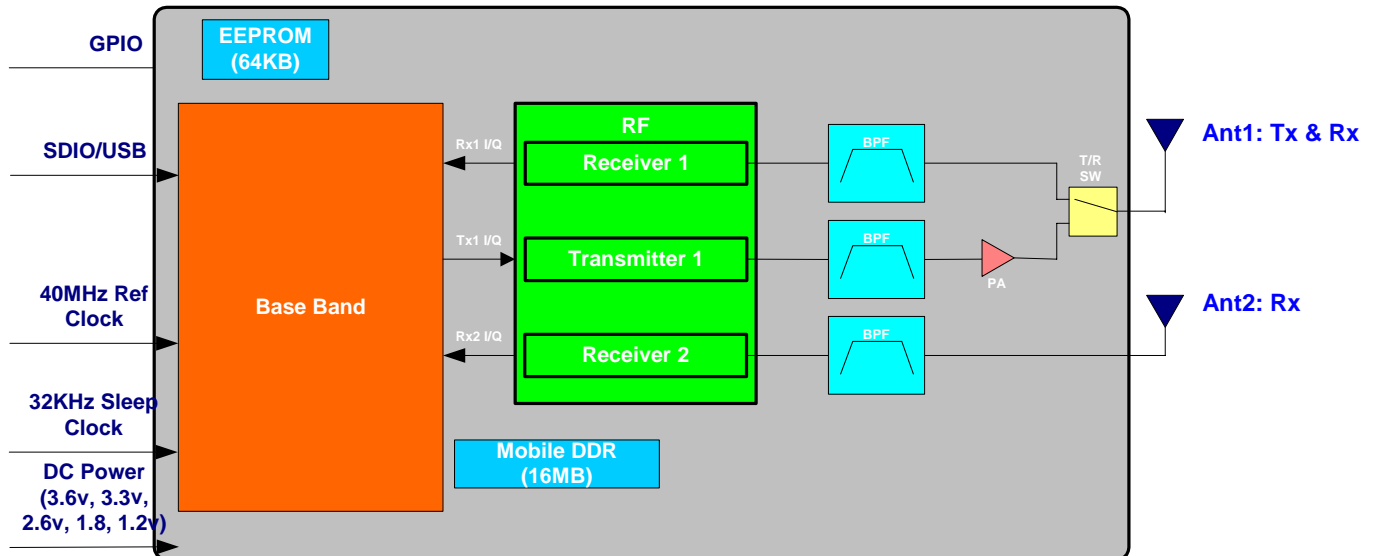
GPIO

SDIO/USB

40MHz Ref Clock

32KHz Sleep Clock

DC Power (3.6v, 3.3v, 2.6v, 1.8, 1.2v)

EEPROM (64KB)

Base Band

Rx1 I/Q

Tx1 I/Q

Rx2 I/Q

RF

Receiver 1

Transmitter 1

Receiver 2

Mobile DDR (16MB)

BPF

BPF

BPF

PA

T/R SW

Ant1: Tx & Rx

Ant2: Rx